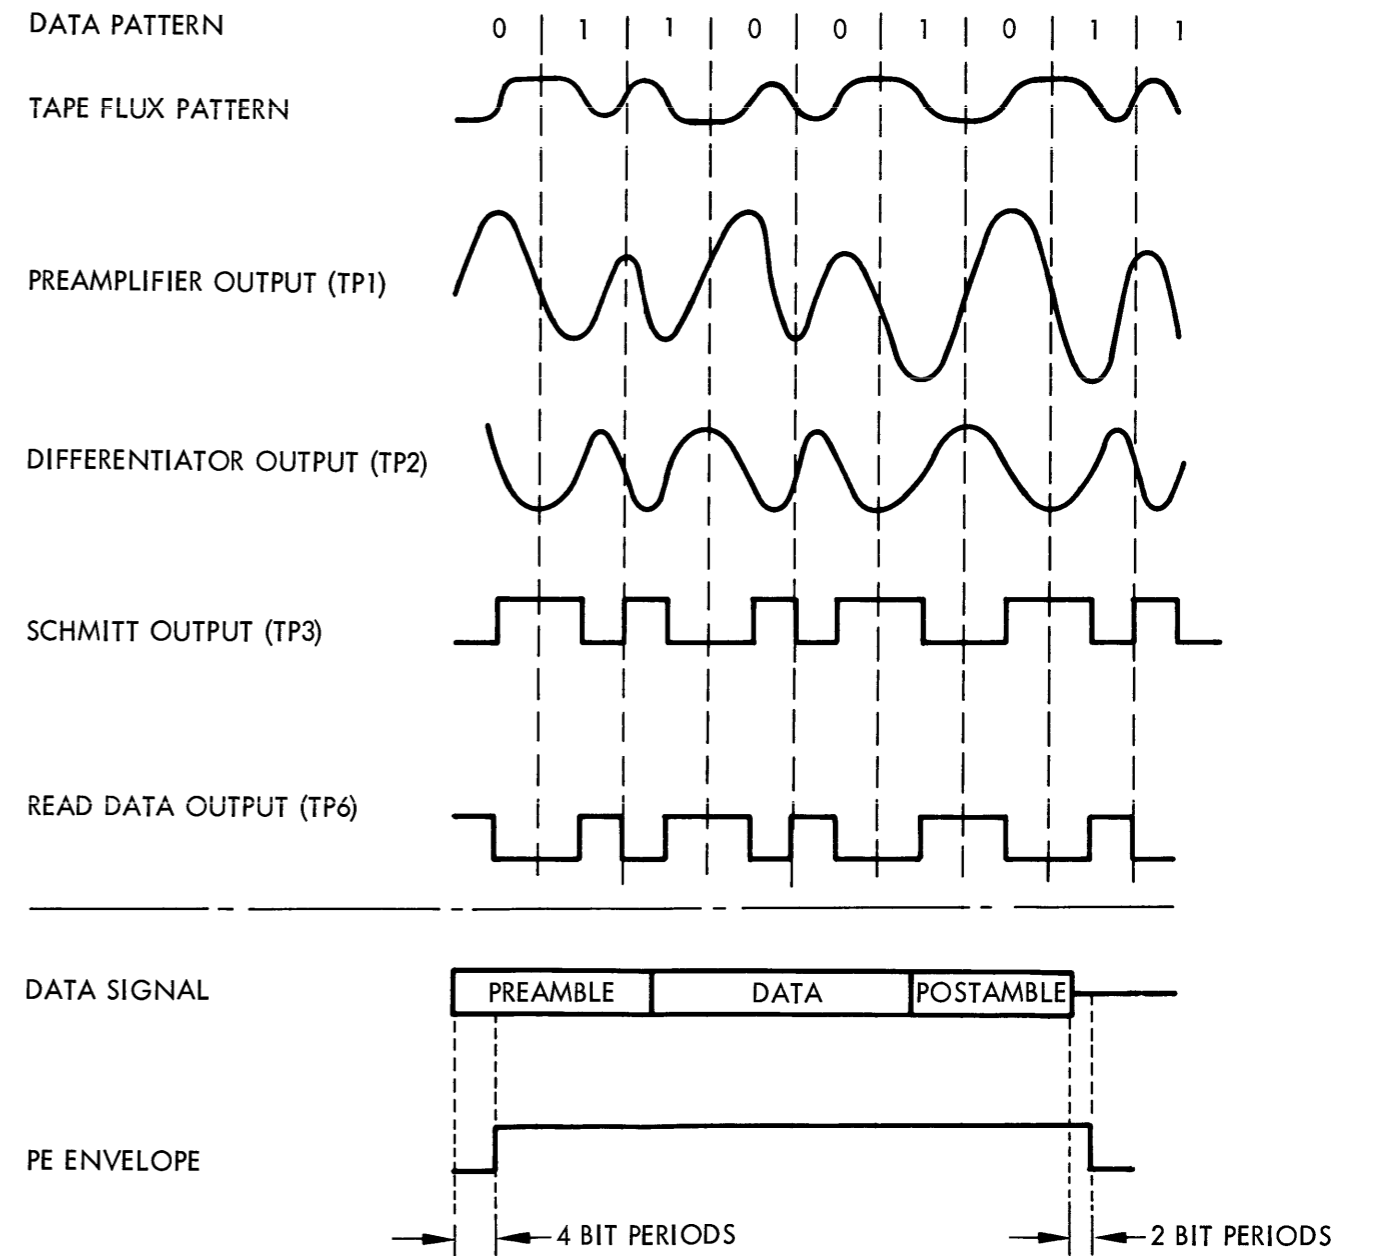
DATA PATTERN
0 1 1 0 0 1 0 1 1

TAPE FLUX PATTERN

PREAMPLIFIER OUTPUT (TP1)

DIFFERENTIATOR OUTPUT (TP2)

SCHMITT OUTPUT (TP3)

READ DATA OUTPUT (TP6)

DATA SIGNAL

PREAMBLE | DATA | POSTAMBLE

PE ENVELOPE

4 BIT PERIODS

2 BIT PERIODS